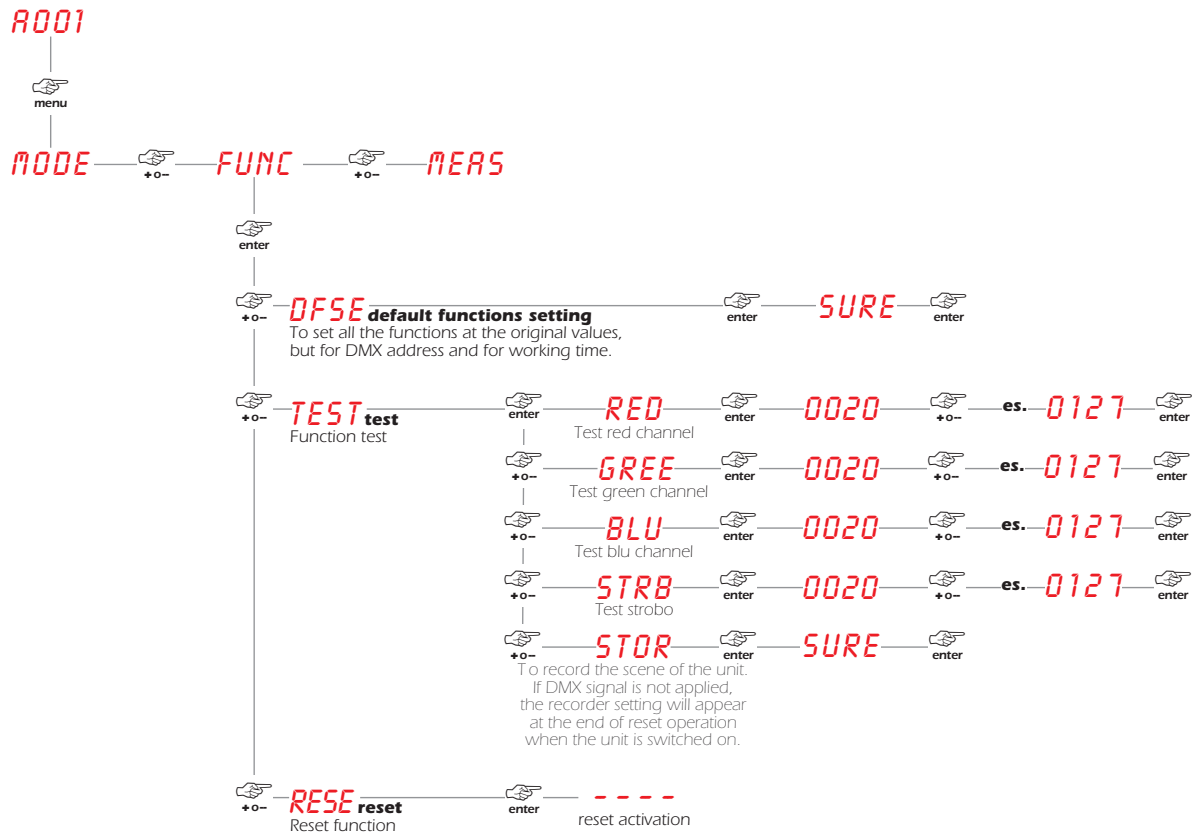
A001

menu

MODE +o− FUNC +o− MEAS

enter

+o− DFSE default functions setting enter SURE enter
To set all the functions at the original values, but for DMX address and for working time.

+o− TEST test
Function test

enter RED enter 0020 +o− es. 0127 enter
Test red channel

+o− GREE enter 0020 +o− es. 0127 enter
Test green channel

+o− BLU enter 0020 +o− es. 0127 enter
Test blu channel

+o− STRB enter 0020 +o− es. 0127 enter
Test strobo

+o− STOR enter SURE enter
T o record the scene of the unit. If DMX signal is not applied, the recorder setting will appear at the end of reset operation when the unit is switched on.

+o− RESE reset enter - - - -
Reset function

reset activation